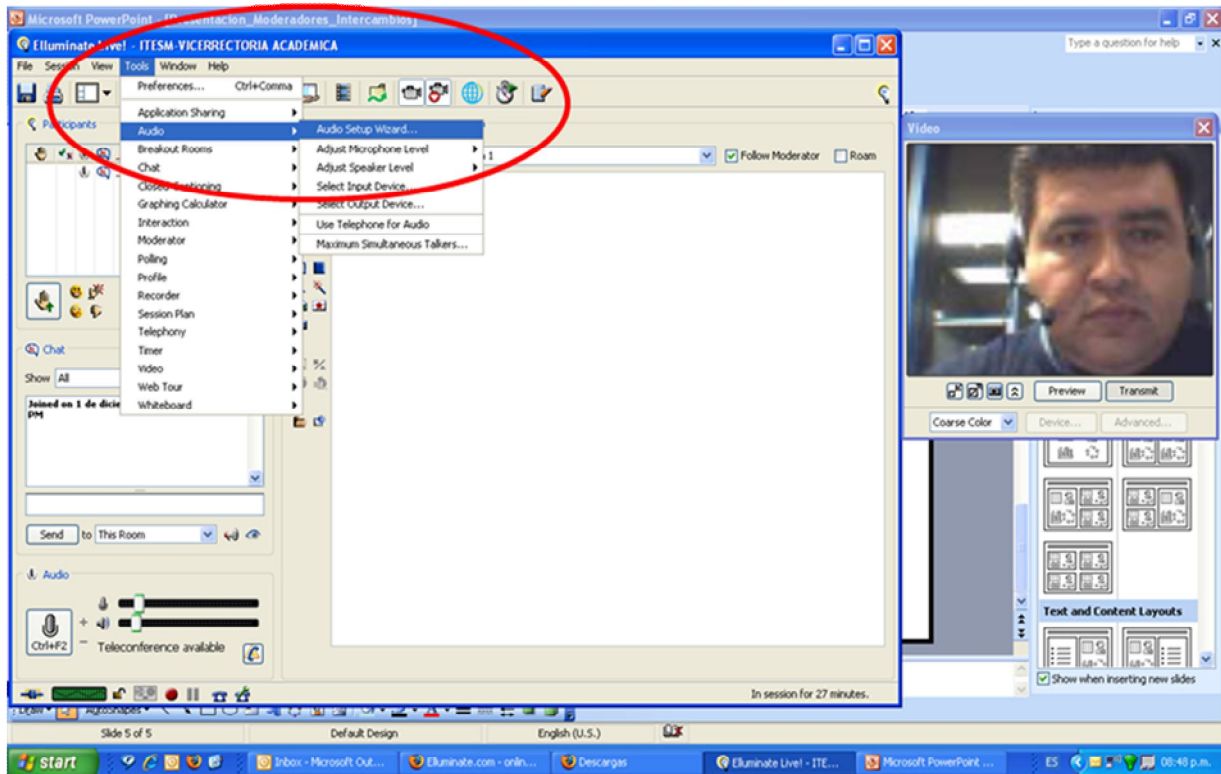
Microsoft PowerPoint - [Presentacion_Moderadores_Intercambios]
Type a question for help
Elluminate Live! - ITESM-VICERRECTORIA ACADEMICA
File Session View Tools Window Help
Preferences... Ctrl+Comma
Application Sharing
Audio
Breakout Rooms
Chat
Closed Captioning
Graphing Calculator
Interaction
Moderator
Polling
Profile
Recorder
Session Plan
Telephony
Timer
Video
Web Tour
Whiteboard
Audio Setup Wizard...
Adjust Microphone Level
Adjust Speaker Level
Select Input Device...
Select Output Device...
Use Telephone for Audio
Maximum Simultaneous Talkers...
Participants
Follow Moderator
Roam
Chat
Show All
Joined on 1 de dic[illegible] PM
Send to This Room
Audio
Ctrl+F2
Teleconference available
In session for 27 minutes.
Video
Preview
Transmit
Coarse Color
Device...
Advanced...
Text and Content Layouts
Show when inserting new slides
Draw AutoShapes
Slide 5 of 5
Default Design
English (U.S.)
start
Inbox - Microsoft Out...
Elluminate.com - onlin...
Descargas
Elluminate Live! - ITE...
Microsoft PowerPoint ...
ES
08:48 p.m.